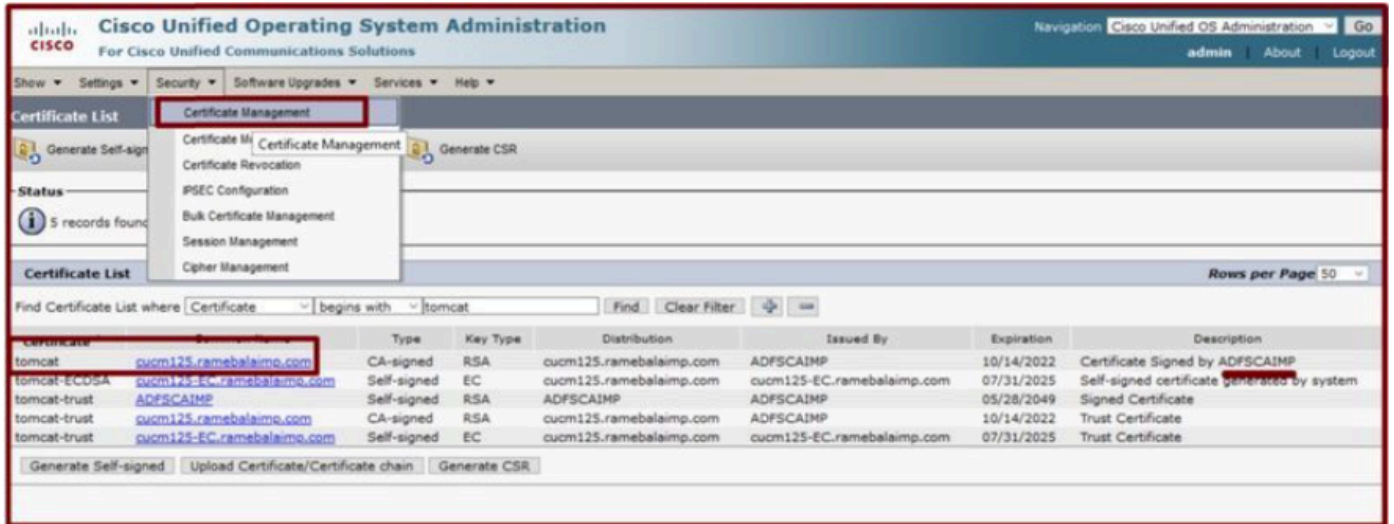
cisco Cisco Unified Operating System Administration
For Cisco Unified Communications Solutions

Navigation Cisco Unified OS Administration Go
admin | About | Logout

Show ▾ Settings ▾ Security ▾ Software Upgrades ▾ Services ▾ Help ▾

Certificate List

Certificate Management
Certificate M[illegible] Certificate Management
Certificate Revocation
IPSEC Configuration
Bulk Certificate Management
Session Management
Cipher Management

Generate Self-sign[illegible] Generate CSR

Status
5 records found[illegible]

Certificate List Rows per Page 50

Find Certificate List where Certificate begins with tomcat Find Clear Filter

| Certificate | Common Name | Type | Key Type | Distribution | Issued By | Expiration | Description |
|---|---|---|---|---|---|---|---|
| tomcat | cucm125.ramebalaimp.com | CA-signed | RSA | cucm125.ramebalaimp.com | ADFSCAIMP | 10/14/2022 | Certificate Signed by ADFSCAIMP |
| tomcat-ECDSA | cucm125-EC.ramebalaimp.com | Self-signed | EC | cucm125.ramebalaimp.com | cucm125-EC.ramebalaimp.com | 07/31/2025 | Self-signed certificate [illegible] by system |
| tomcat-trust | ADFSCAIMP | Self-signed | RSA | ADFSCAIMP | ADFSCAIMP | 05/28/2049 | Signed Certificate |
| tomcat-trust | cucm125.ramebalaimp.com | CA-signed | RSA | cucm125.ramebalaimp.com | ADFSCAIMP | 10/14/2022 | Trust Certificate |
| tomcat-trust | cucm125-EC.ramebalaimp.com | Self-signed | EC | cucm125.ramebalaimp.com | cucm125-EC.ramebalaimp.com | 07/31/2025 | Trust Certificate |

Generate Self-signed | Upload Certificate/Certificate chain | Generate CSR